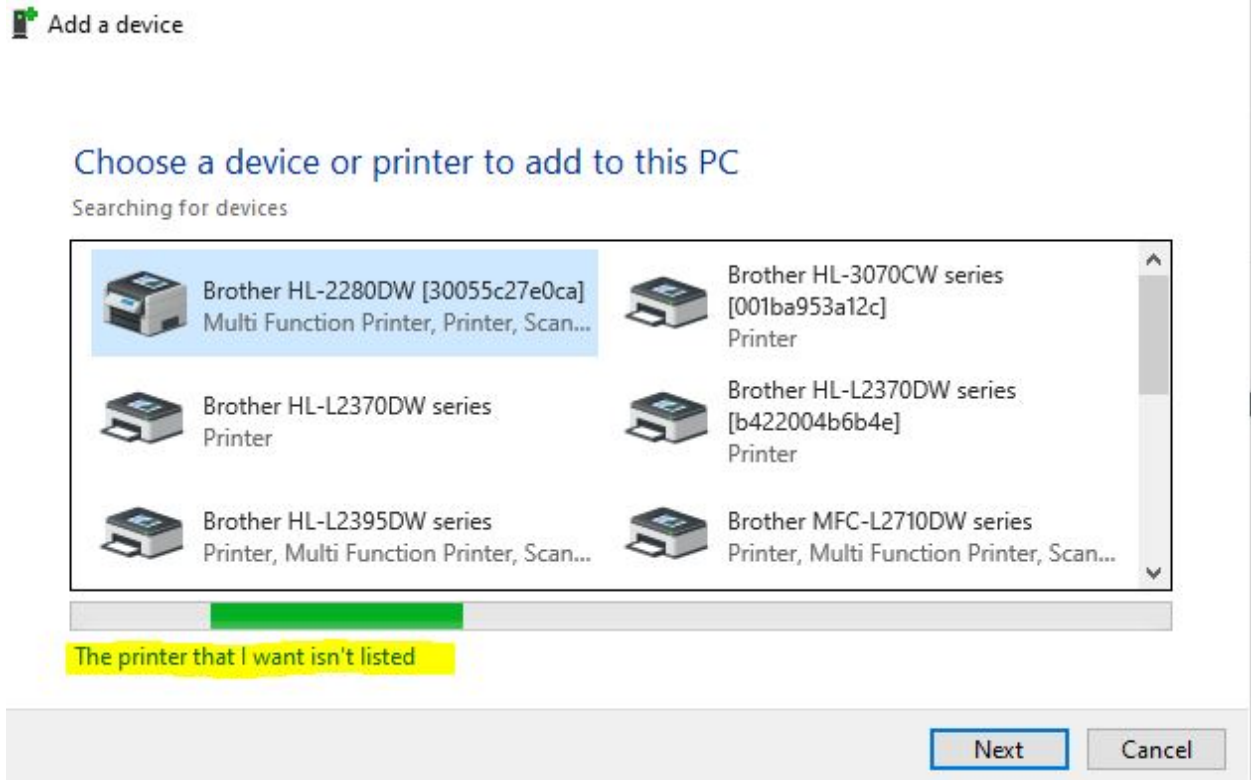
Add a device

Choose a device or printer to add to this PC

Searching for devices

Brother HL-2280DW [30055c27e0ca]
Multi Function Printer, Printer, Scan...

Brother HL-3070CW series [001ba953a12c]
Printer

Brother HL-L2370DW series
Printer

Brother HL-L2370DW series [b422004b6b4e]
Printer

Brother HL-L2395DW series
Printer, Multi Function Printer, Scan...

Brother MFC-L2710DW series
Printer, Multi Function Printer, Scan...

The printer that I want isn't listed

Next

Cancel